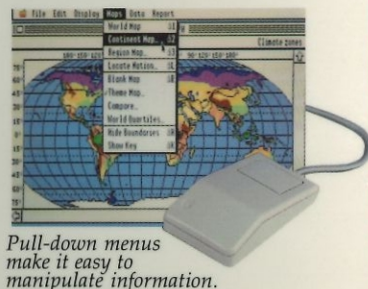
File Edit Display Maps Data Report

World Map ⌘1
Continent Map... ⌘2
Region Map... ⌘3
Locate Nation... ⌘L
Blank Map ⌘B
Theme Map...
Compare...
World Quartiles...
Hide Boundaries ⌘H
Show Key ⌘K

Climate zones

Pull-down menus make it easy to manipulate information.